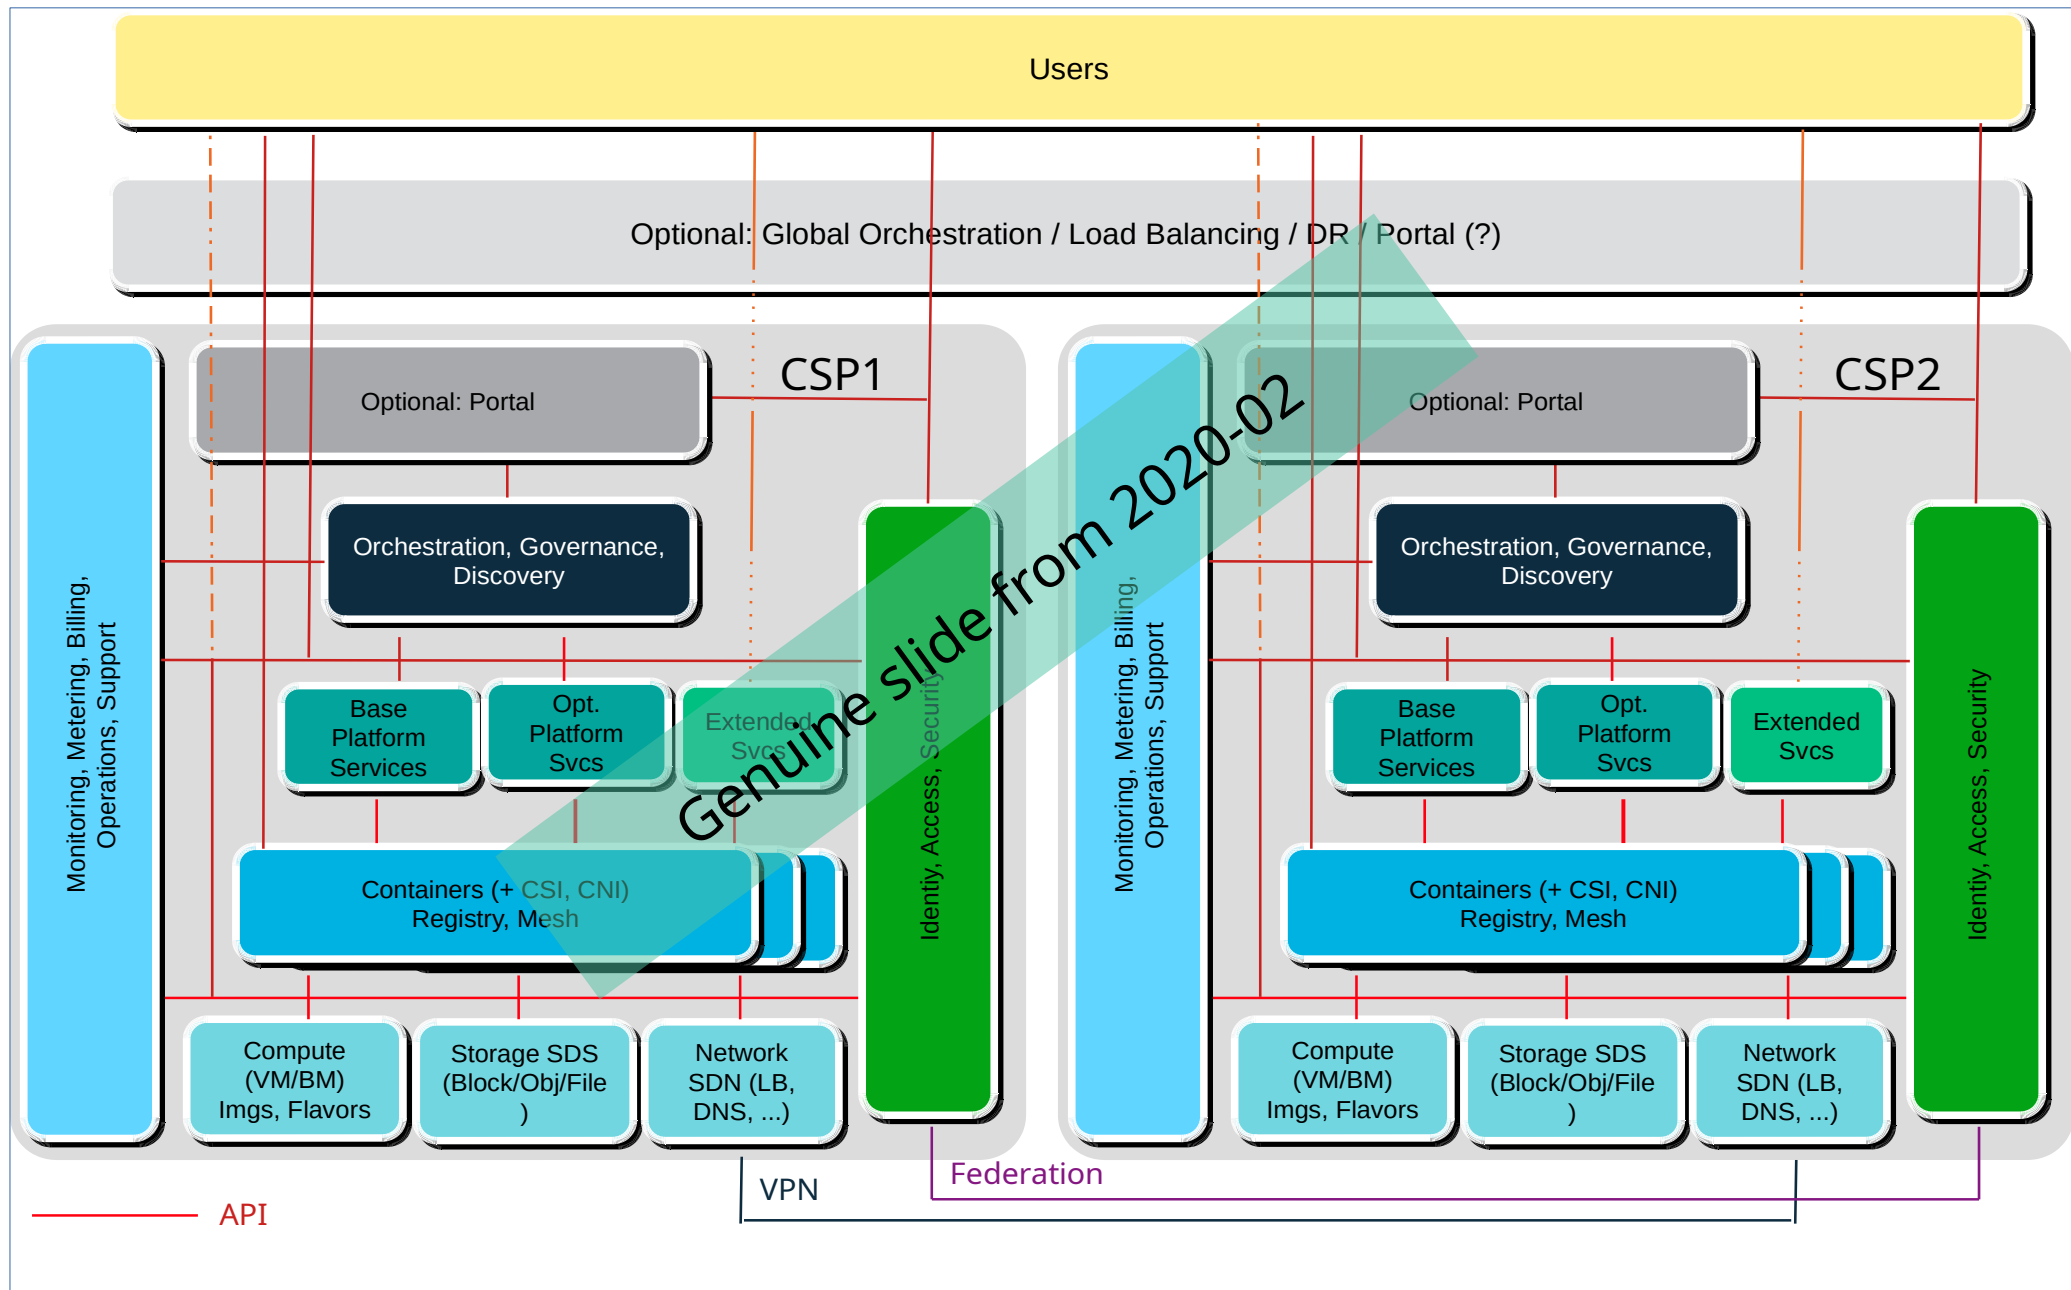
Users

Optional: Global Orchestration / Load Balancing / DR / Portal (?)

Monitoring, Metering, Billing, Operations, Support

Optional: Portal

CSP1

Orchestration, Governance, Discovery

Base Platform Services

Opt. Platform Svcs

Extended Svcs

Identity, Access, Security

Containers (+ CSI, CNI) Registry, Mesh

Compute (VM/BM) Imgs, Flavors

Storage SDS (Block/Obj/File )

Network SDN (LB, DNS, ...)

Monitoring, Metering, Billing, Operations, Support

Optional: Portal

CSP2

Orchestration, Governance, Discovery

Base Platform Services

Opt. Platform Svcs

Extended Svcs

Identity, Access, Security

Containers (+ CSI, CNI) Registry, Mesh

Compute (VM/BM) Imgs, Flavors

Storage SDS (Block/Obj/File )

Network SDN (LB, DNS, ...)

Genuine slide from 2020-02

API

VPN

Federation